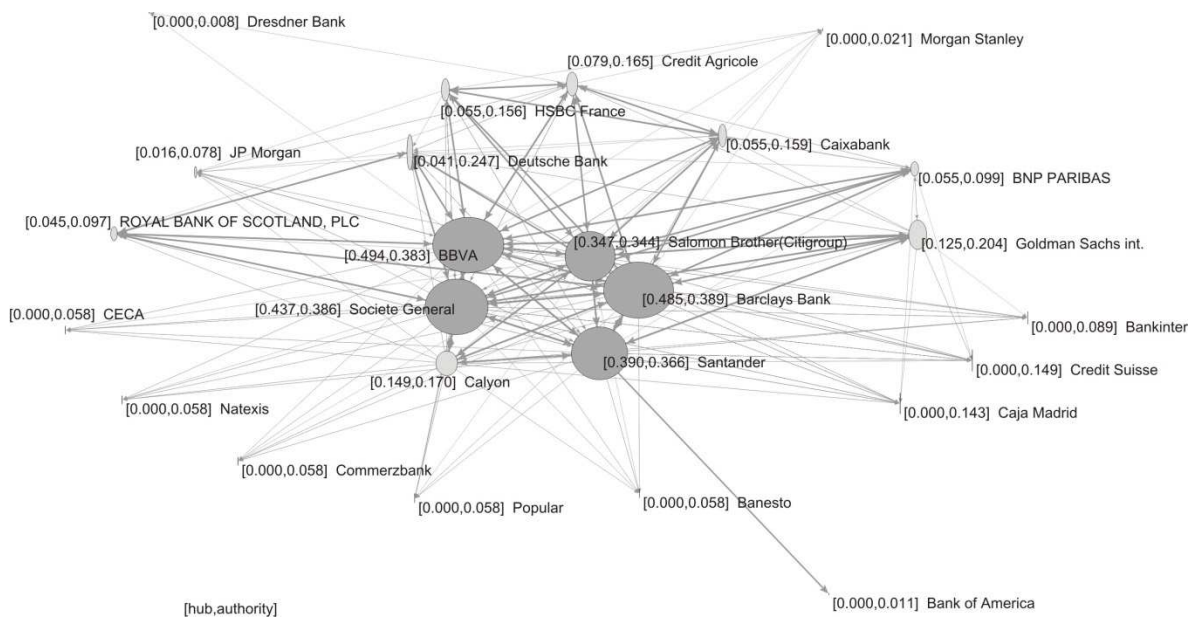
[0.000,0.008] Dresdner Bank
[0.079,0.165] Credit Agricole
[0.000,0.021] Morgan Stanley
[0.055,0.156] HSBC France
[0.055,0.159] Caixabank
[0.016,0.078] JP Morgan
[0.041,0.247] Deutsche Bank
[0.055,0.099] BNP PARIBAS
[0.045,0.097] ROYAL BANK OF SCOTLAND, PLC
[0.347,0.344] Salomon Brother(Citigroup)
[0.125,0.204] Goldman Sachs int.
[0.494,0.383] BBVA
[0.485,0.389] Barclays Bank
[0.000,0.058] CECA
[0.437,0.386] Societe General
[0.000,0.089] Bankinter
[0.390,0.366] Santander
[0.000,0.149] Credit Suisse
[0.149,0.170] Calyon
[0.000,0.058] Natexis
[0.000,0.143] Caja Madrid
[0.000,0.058] Commerzbank
[0.000,0.058] Banesto
[0.000,0.058] Popular
[hub,authority]
[0.000,0.011] Bank of America